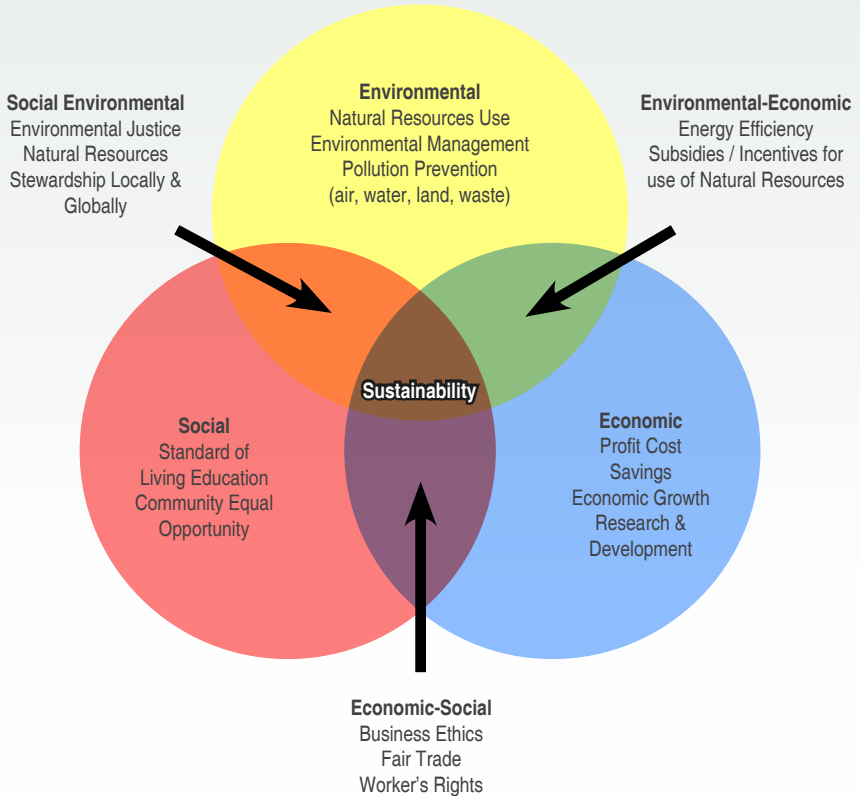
Social Environmental
Environmental Justice
Natural Resources
Stewardship Locally & Globally

Environmental
Natural Resources Use
Environmental Management
Pollution Prevention
(air, water, land, waste)

Environmental-Economic
Energy Efficiency
Subsidies / Incentives for use of Natural Resources

Sustainability

Social
Standard of Living Education
Community Equal Opportunity

Economic
Profit Cost Savings
Economic Growth
Research & Development

Economic-Social
Business Ethics
Fair Trade
Worker's Rights